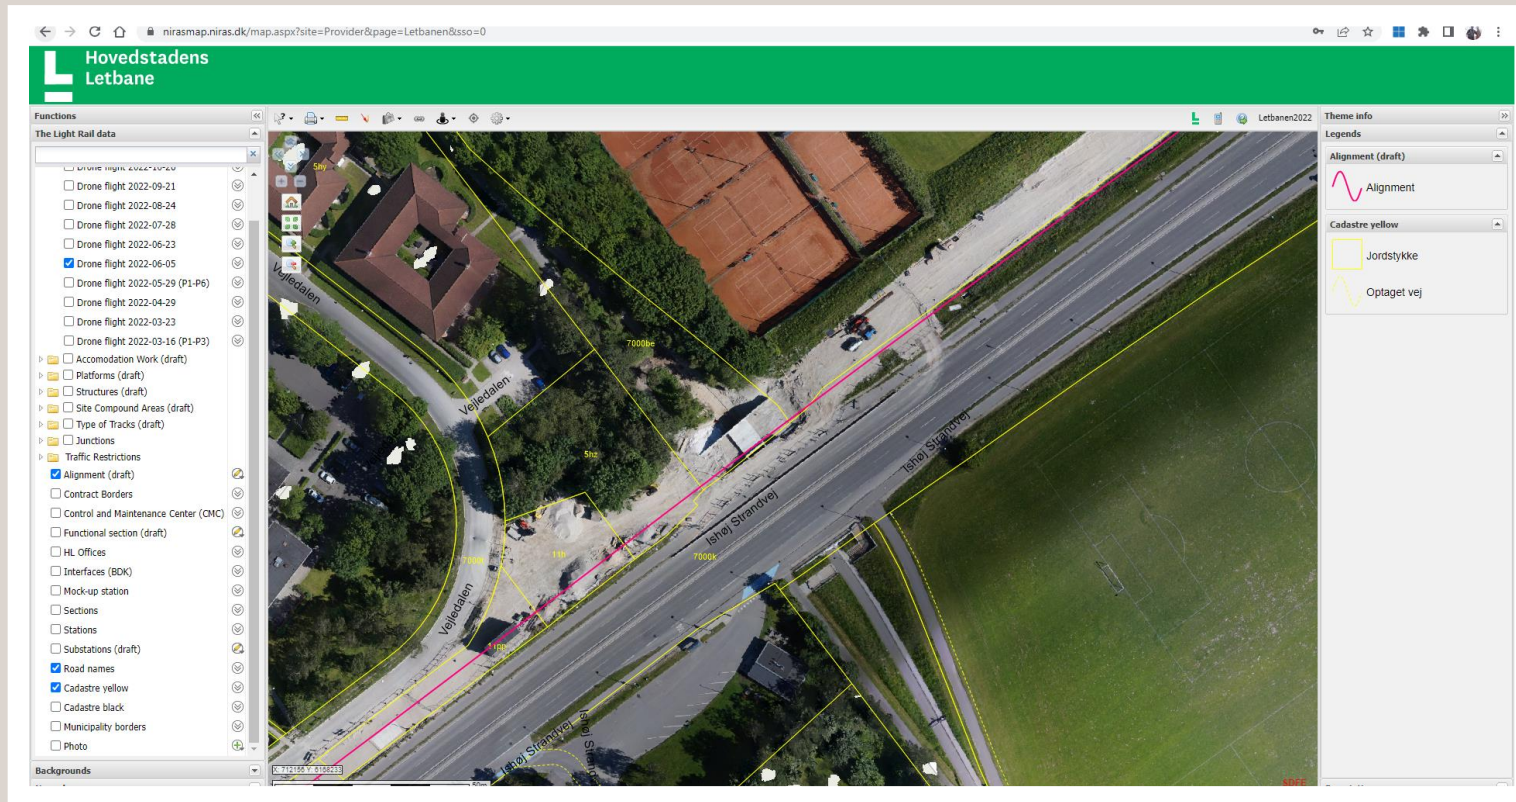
nirasmap.niras.dk/map.aspx?site=Provider&page=Letbanen&sso=0

Hovedstadens Letbane

Functions
The Light Rail data

Drone flight 2022-09-21
Drone flight 2022-08-24
Drone flight 2022-07-28
Drone flight 2022-06-23
Drone flight 2022-06-05
Drone flight 2022-05-29 (P1-P6)
Drone flight 2022-04-29
Drone flight 2022-03-23
Drone flight 2022-03-16 (P1-P3)
Accomodation Work (draft)
Platforms (draft)
Structures (draft)
Site Compound Areas (draft)
Type of Tracks (draft)
Junctions
Traffic Restrictions
Alignment (draft)
Contract Borders
Control and Maintenance Center (CMC)
Functional section (draft)
HL Offices
Interfaces (BDK)
Mock-up station
Sections
Stations
Substations (draft)
Road names
Cadastre yellow
Cadastre black
Municipality borders
Photo

Backgrounds

Letbanen2022

Vejledalen
Vejledalen
Vejledalen
7000be
5hz
11h
7000k
Ishøj Strandvej
Ishøj Strandvej
Ishøj Strandvej
Ishøj Strand

X: 712156 Y: 6168233

Theme info
Legends
Alignment (draft)
Alignment
Cadastre yellow
Jordstykke
Optaget vej